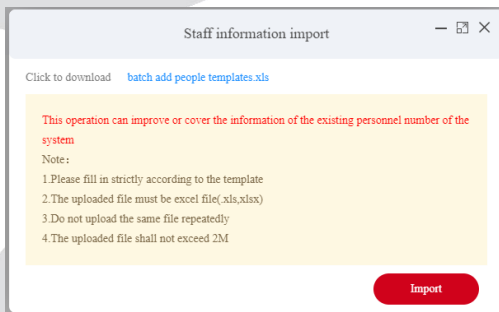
Staff information import

Click to download batch add people templates.xls

This operation can improve or cover the information of the existing personnel number of the system

Note：

1.Please fill in strictly according to the template

2.The uploaded file must be excel file(.xls,xlsx)

3.Do not upload the same file repeatedly

4.The uploaded file shall not exceed 2M

Import